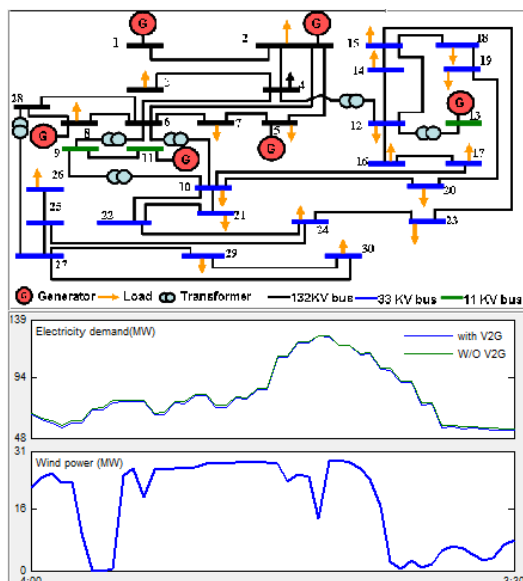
G G G 1 2 15 18 14 19 3 4 G 13 28 G 8 6 7 5 12 9 11 G G 16 17 26 10 20 25 22 21 23 24 30 27 29

G Generator Load Transformer 132KV bus 33 KV bus 11 KV bus

139 Electricity demand(MW) with V2G W/O V2G 94 48

31 Wind power (MW) 16 0 4:00 3:30